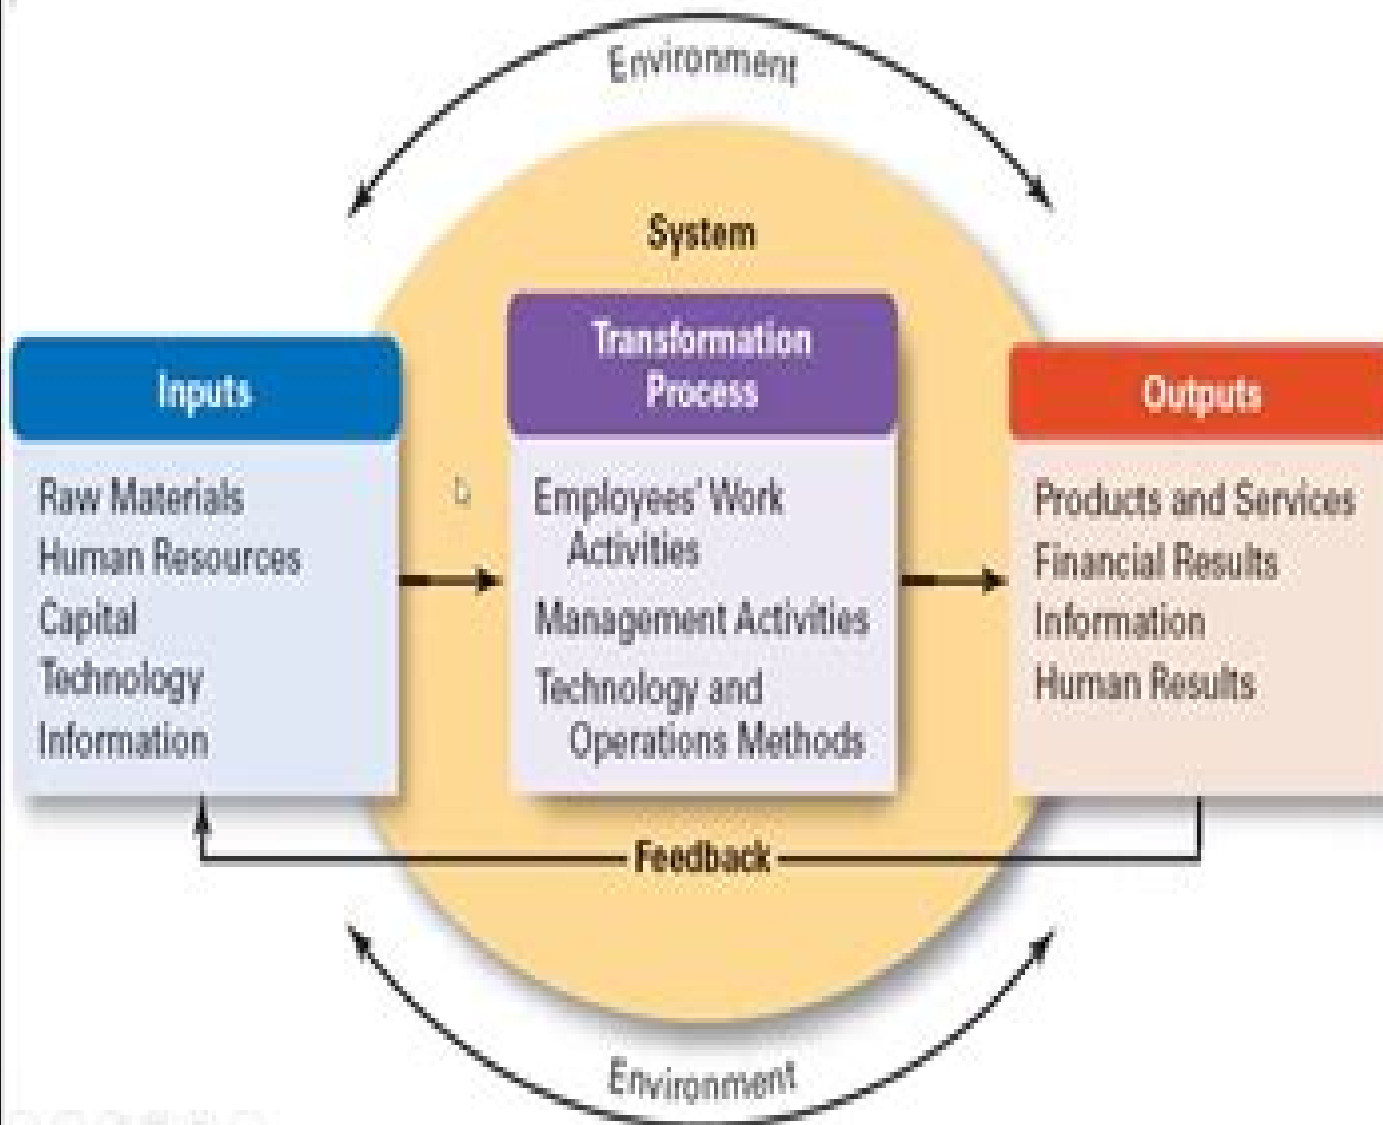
Environment

System

Inputs

Raw Materials
Human Resources
Capital
Technology
Information

Transformation Process

Employees' Work Activities
Management Activities
Technology and Operations Methods

Outputs

Products and Services
Financial Results
Information
Human Results

Feedback

Environment